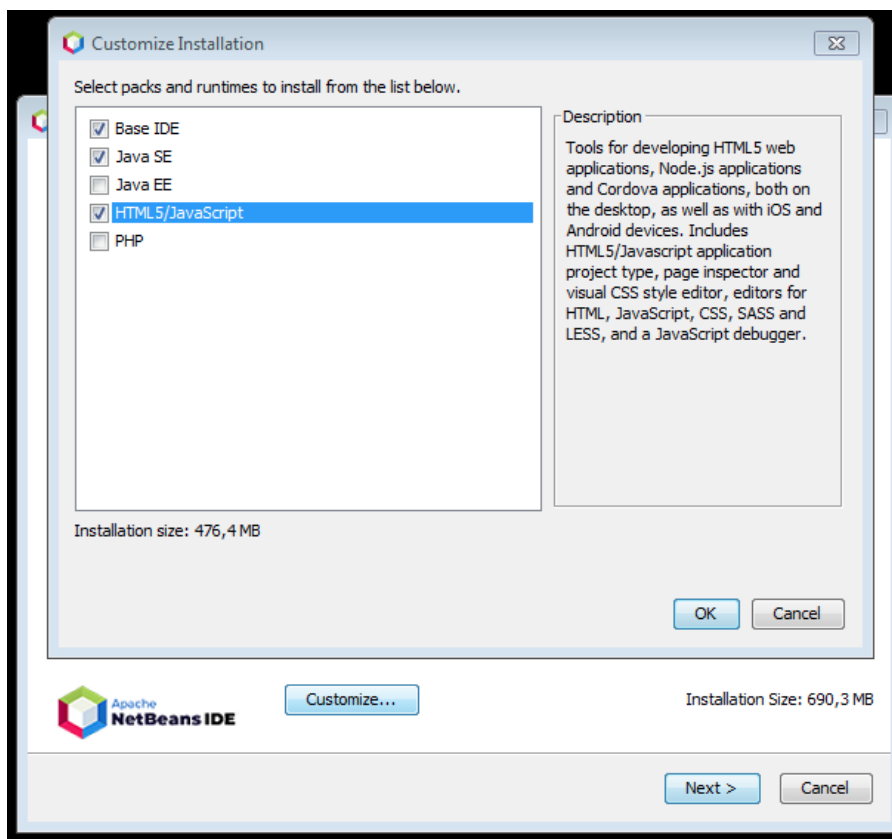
Customize Installation

Select packs and runtimes to install from the list below.

Base IDE
Java SE
Java EE
HTML5/JavaScript
PHP

Description

Tools for developing HTML5 web applications, Node.js applications and Cordova applications, both on the desktop, as well as with iOS and Android devices. Includes HTML5/Javascript application project type, page inspector and visual CSS style editor, editors for HTML, JavaScript, CSS, SASS and LESS, and a JavaScript debugger.

Installation size: 476,4 MB

OK
Cancel

Apache NetBeans IDE

Customize...

Installation Size: 690,3 MB

Next >
Cancel